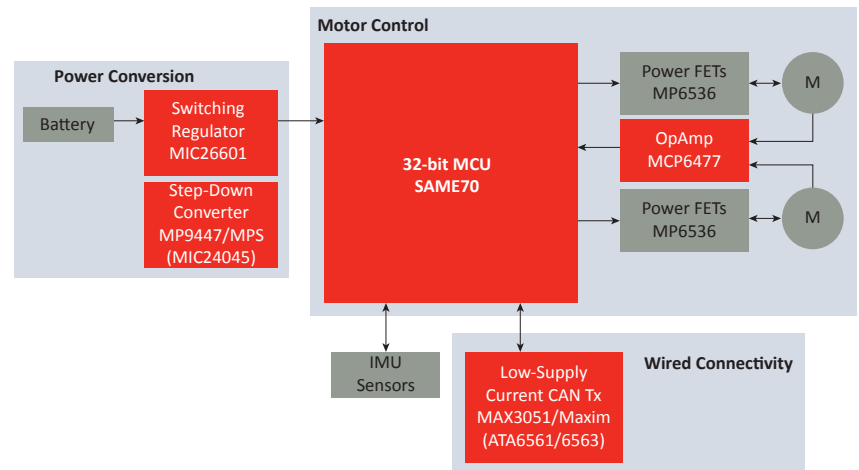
Power Conversion

Battery

Switching Regulator MIC26601

Step-Down Converter MP9447/MPS (MIC24045)

Motor Control

32-bit MCU SAME70

Power FETs MP6536

M

OpAmp MCP6477

Power FETs MP6536

M

IMU Sensors

Wired Connectivity

Low-Supply Current CAN Tx MAX3051/Maxim (ATA6561/6563)